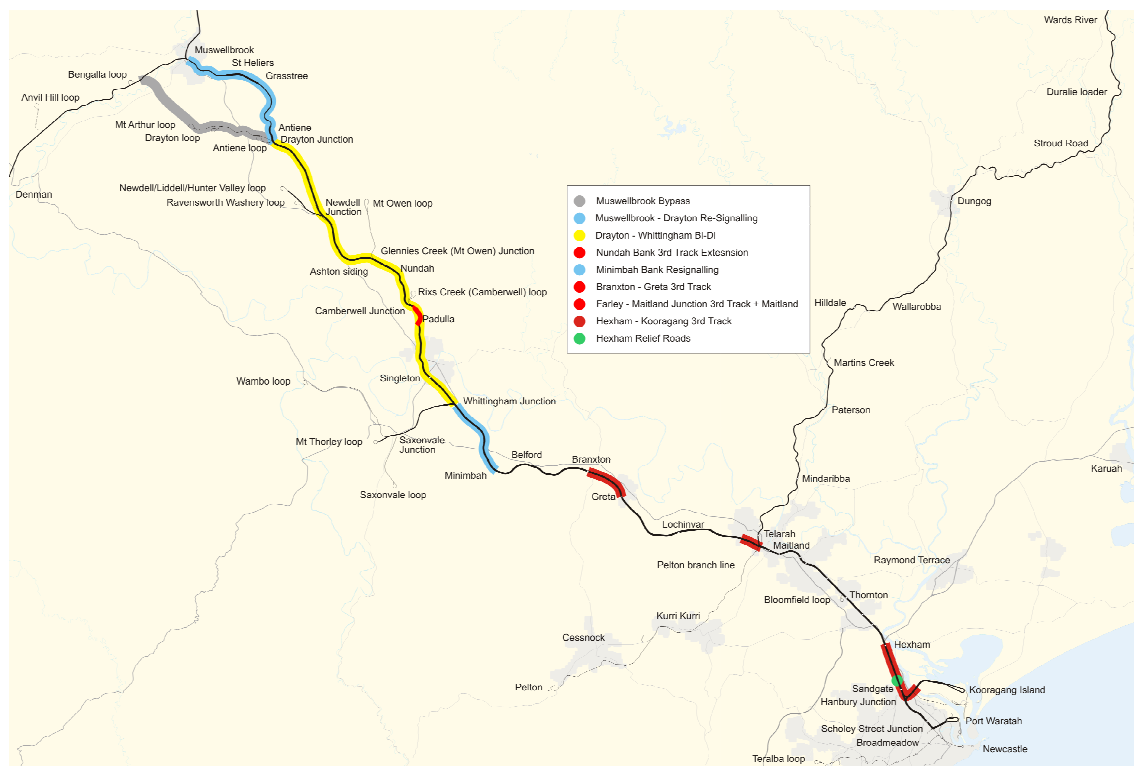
Wards River

Muswellbrook
St Heliers
Grasstree
Bengalla loop
Anvil Hill loop
Duralie loader
Mt Arthur loop
Drayton loop
Antiene
Drayton Junction
Antiene loop
Stroud Road

Denman
Newdell/Liddell/Hunter Valley loop
Ravensworth Washery loop
Newdell Junction
Mt Owen loop
Dungog

Muswellbrook Bypass
Muswellbrook - Drayton Re-Signalling
Drayton - Whittingham Bi-Di
Nundah Bank 3rd Track Extesnsion
Minimbah Bank Resignalling
Branxton - Greta 3rd Track
Farley - Maitland Junction 3rd Track + Maitland
Hexham - Kooragang 3rd Track
Hexham Relief Roads

Glennies Creek (Mt Owen) Junction
Ashton siding
Nundah
Rixs Creek (Camberwell) loop
Camberwell Junction
Padulla
Hilldale
Wallarobba
Martins Creek
Wambo loop
Singleton
Whittingham Junction
Paterson
Mt Thorley loop
Saxonvale Junction
Belford
Branxton
Minimbah
Karuah
Saxonvale loop
Greta
Mindaribba
Lochinvar
Telarah
Maitland
Pelton branch line
Raymond Terrace
Bloomfield loop
Thornton
Kurri Kurri
Cessnock
Hexham
Pelton
Sandgate
Kooragang Island
Hanbury Junction
Port Waratah
Scholey Street Junction
Broadmeadow
Newcastle
Teralba loop